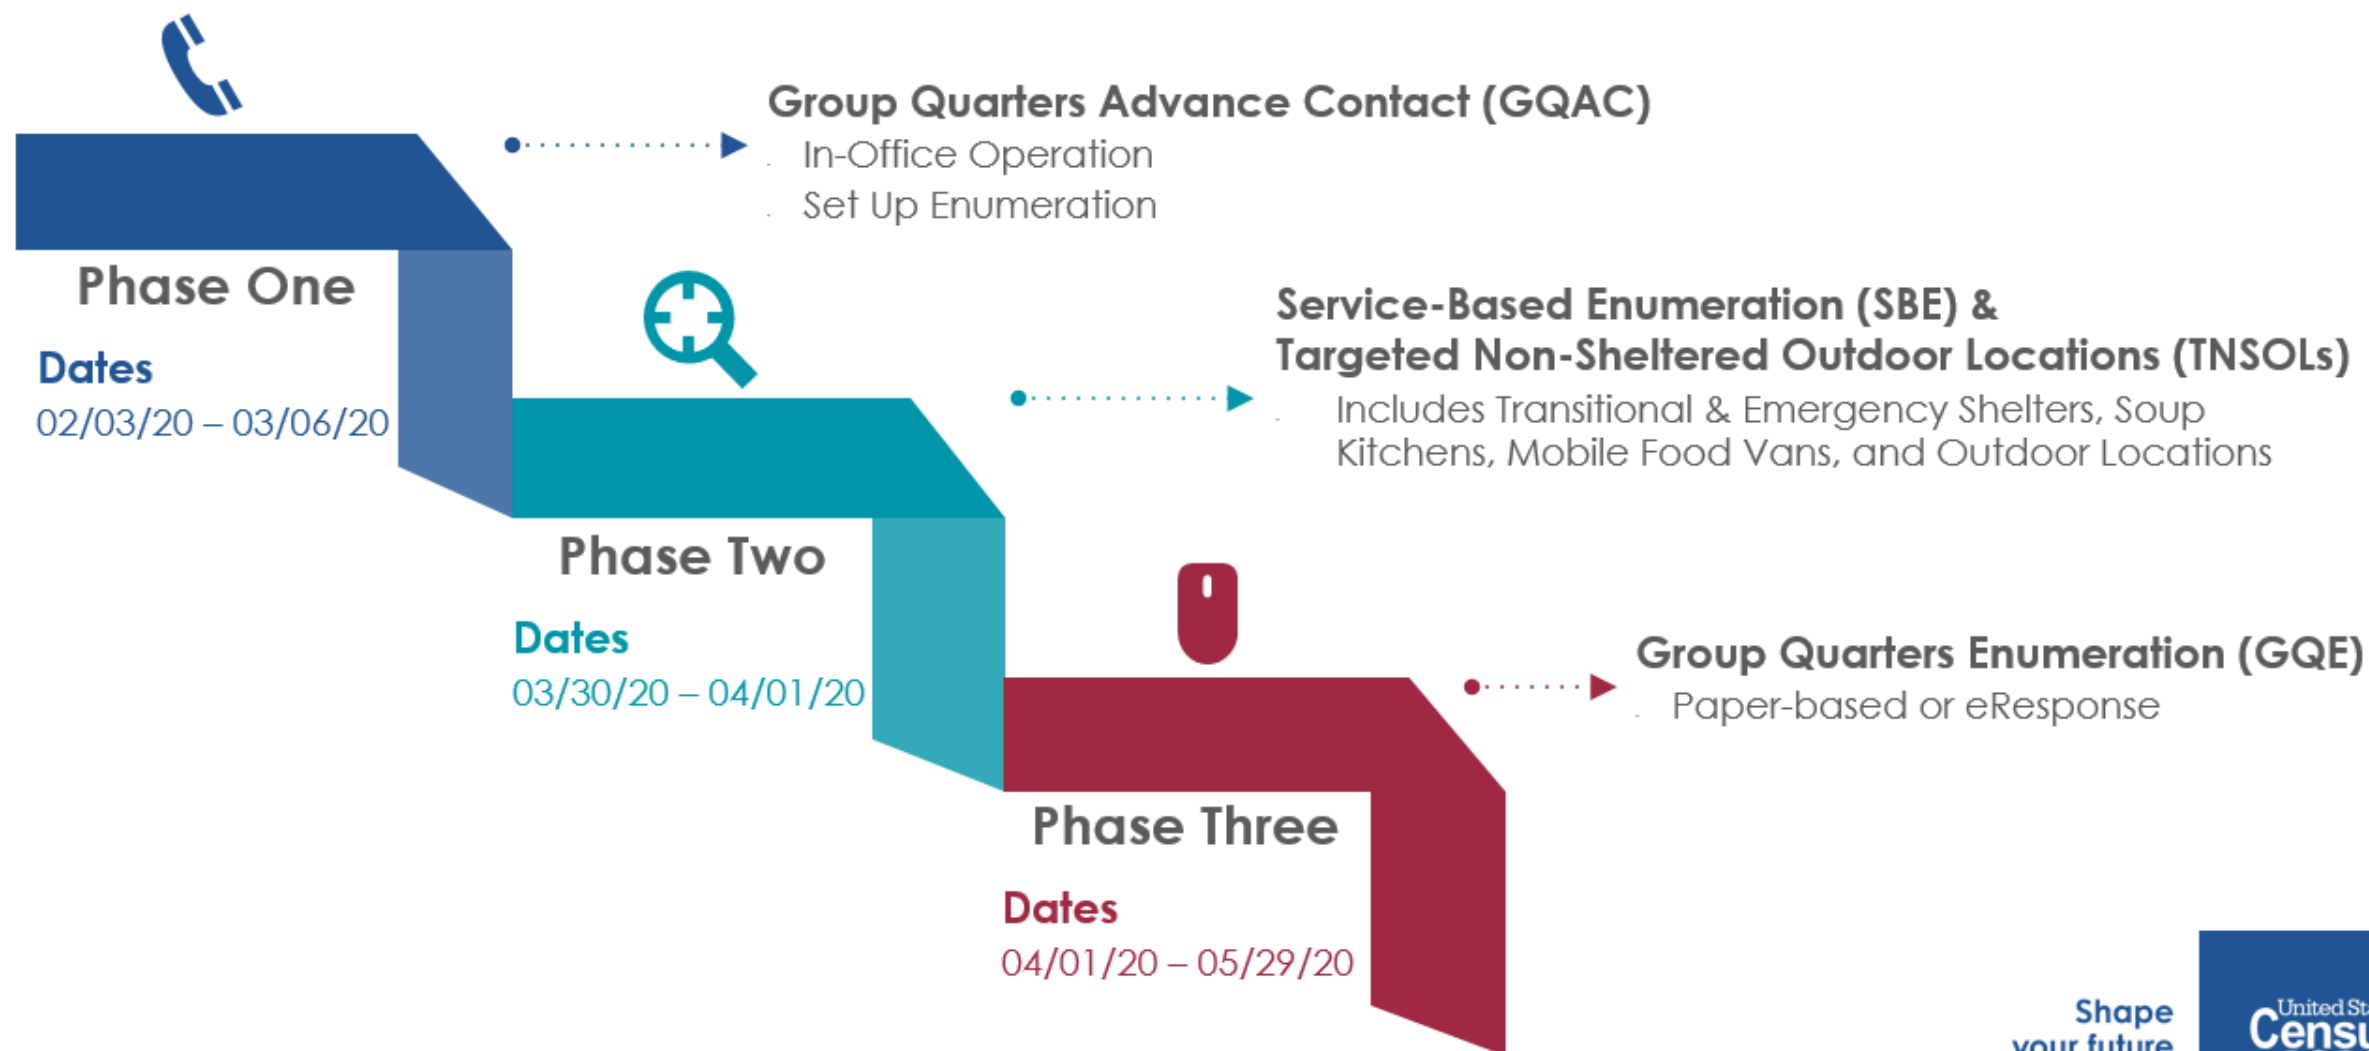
Group Quarters Advance Contact (GQAC)
In-Office Operation
Set Up Enumeration

Phase One
Dates
02/03/20 – 03/06/20

Service-Based Enumeration (SBE) & Targeted Non-Sheltered Outdoor Locations (TNSOLs)
Includes Transitional & Emergency Shelters, Soup Kitchens, Mobile Food Vans, and Outdoor Locations

Phase Two
Dates
03/30/20 – 04/01/20

Group Quarters Enumeration (GQE)
Paper-based or eResponse

Phase Three
Dates
04/01/20 – 05/29/20

Shape your future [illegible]

United St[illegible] Censu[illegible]